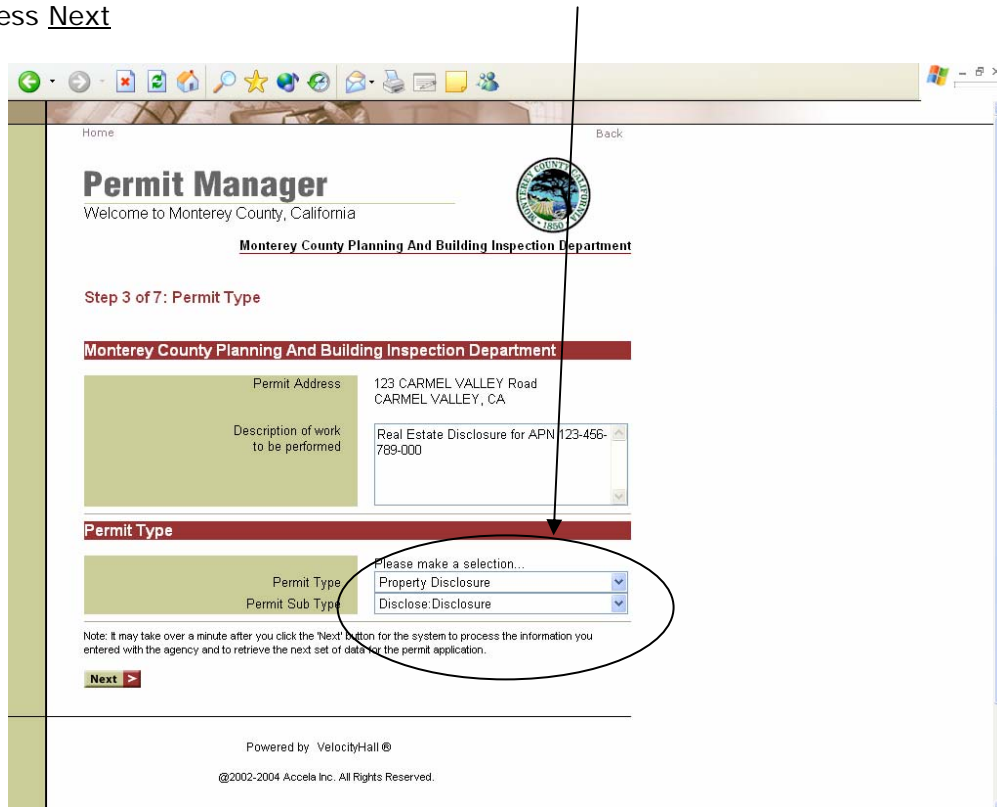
ess Next

Home

Back

Permit Manager
Welcome to Monterey County, California

MONTEREY COUNTY CALIFORNIA 1850

Monterey County Planning And Building Inspection Department

Step 3 of 7: Permit Type

Monterey County Planning And Building Inspection Department

| Permit Address | 123 CARMEL VALLEY Road CARMEL VALLEY, CA |
|---|---|
| Description of work to be performed | Real Estate Disclosure for APN 123-456-789-000 |

Permit Type

Please make a selection...

| Permit Type | Property Disclosure |
|---|---|
| Permit Sub Type | Disclose:Disclosure |

Note: It may take over a minute after you click the 'Next' button for the system to process the information you entered with the agency and to retrieve the next set of data for the permit application.

Next >

Powered by VelocityHall ®

@2002-2004 Accela Inc. All Rights Reserved.